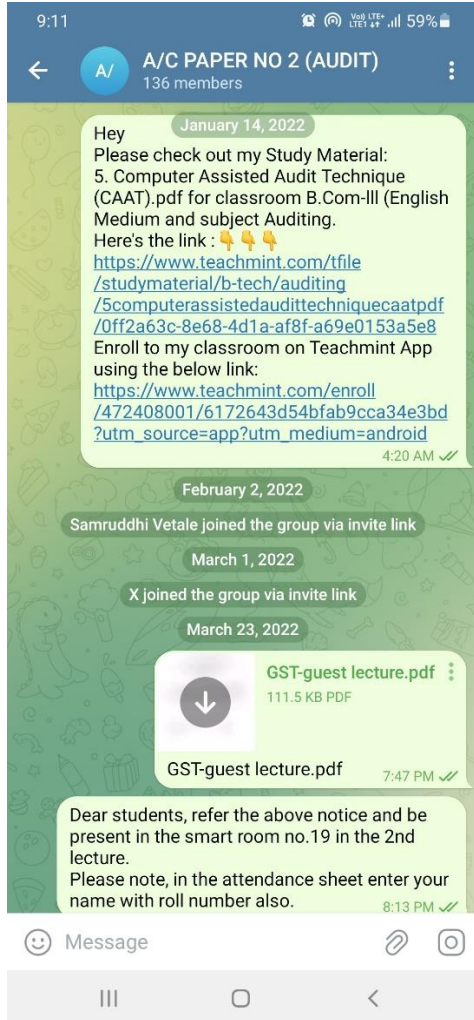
9:11 Vo) LTE+ LTE1 59%

A/C PAPER NO 2 (AUDIT)
136 members

A/

January 14, 2022

Hey
Please check out my Study Material:
5. Computer Assisted Audit Technique (CAAT).pdf for classroom B.Com-lll (English Medium and subject Auditing.
Here's the link : 👇👇👇
https://www.teachmint.com/tfile/studymaterial/b-tech/auditing/5computerassistedaudittechniquecaatpdf/0ff2a63c-8e68-4d1a-af8f-a69e0153a5e8
Enroll to my classroom on Teachmint App using the below link:
https://www.teachmint.com/enroll/472408001/6172643d54bfab9cca34e3bd?utm_source=app?utm_medium=android
4:20 AM

February 2, 2022

Samruddhi Vetale joined the group via invite link

March 1, 2022

X joined the group via invite link

March 23, 2022

GST-guest lecture.pdf
111.5 KB PDF

GST-guest lecture.pdf
7:47 PM

Dear students, refer the above notice and be present in the smart room no.19 in the 2nd lecture.
Please note, in the attendance sheet enter your name with roll number also.
8:13 PM

Message